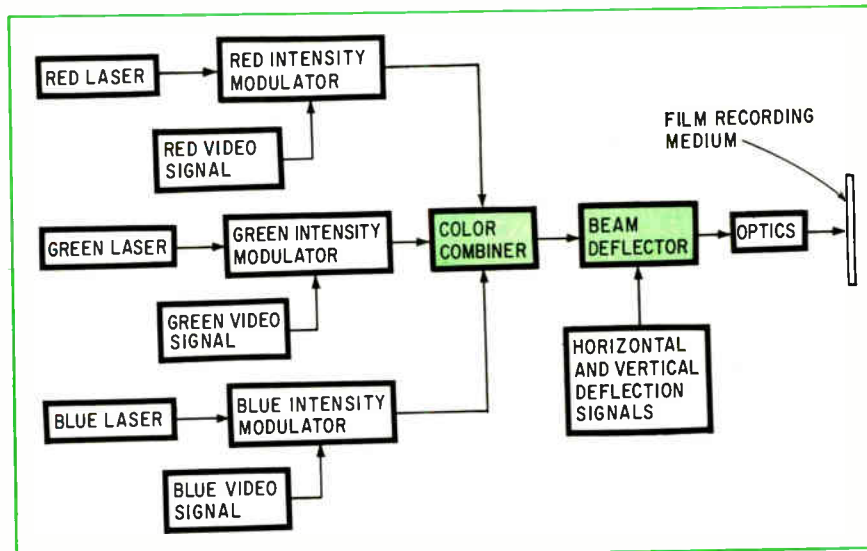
RED LASER

RED INTENSITY MODULATOR

RED VIDEO SIGNAL

GREEN LASER

GREEN INTENSITY MODULATOR

GREEN VIDEO SIGNAL

BLUE LASER

BLUE INTENSITY MODULATOR

BLUE VIDEO SIGNAL

COLOR COMBINER

BEAM DEFLECTOR

HORIZONTAL AND VERTICAL DEFLECTION SIGNALS

OPTICS

FILM RECORDING MEDIUM